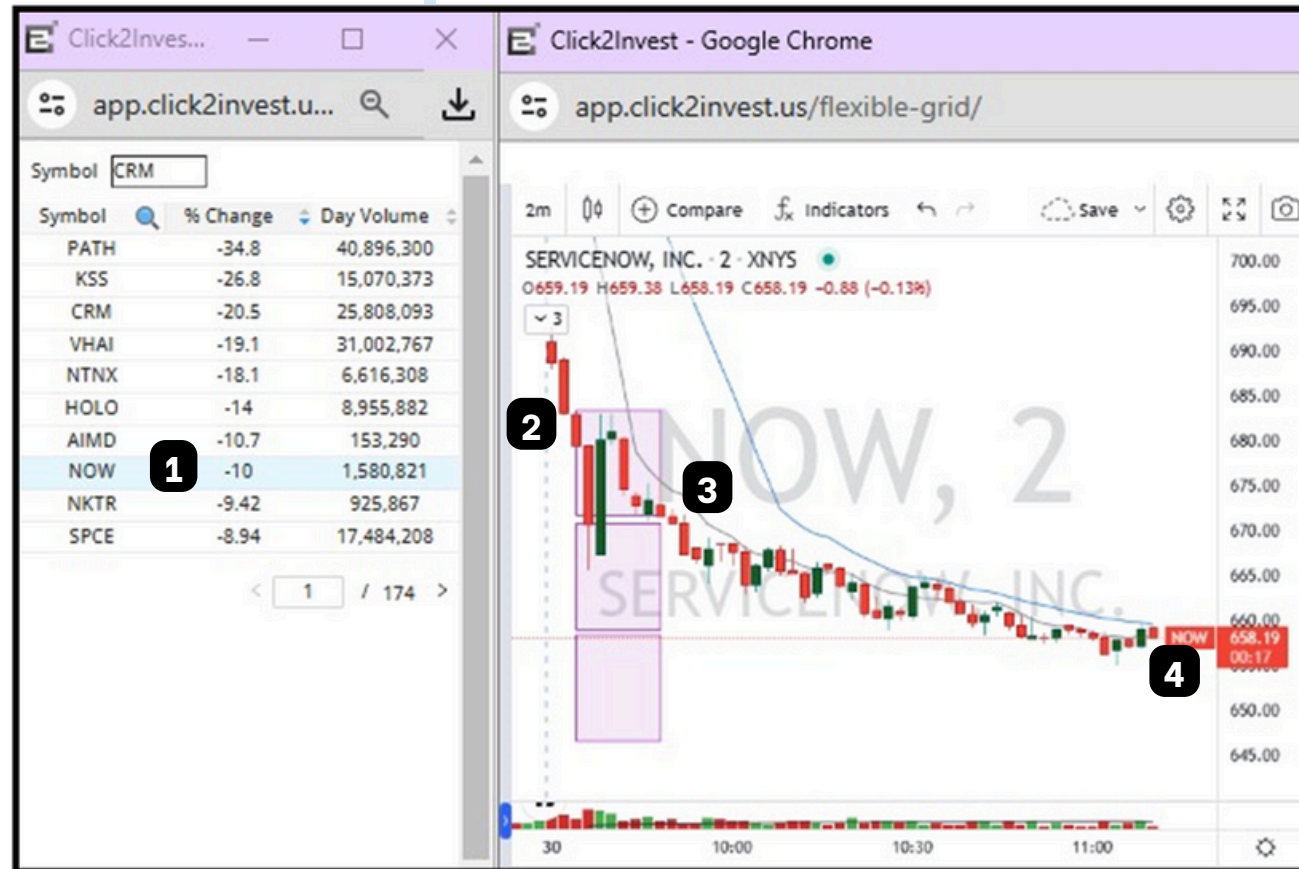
Click2Inves...

app.click2invest.u...

Symbol CRM

| Symbol | % Change | Day Volume |
|---|---|---|
| PATH | -34.8 | 40,896,300 |
| KSS | -26.8 | 15,070,373 |
| CRM | -20.5 | 25,808,093 |
| VHAI | -19.1 | 31,002,767 |
| NTNX | -18.1 | 6,616,308 |
| HOLO | -14 | 8,955,882 |
| AIMD | -10.7 | 153,290 |
| NOW | -10 | 1,580,821 |
| NKTR | -9.42 | 925,867 |
| SPCE | -8.94 | 17,484,208 |

1

1 / 174

Click2Invest - Google Chrome

app.click2invest.us/flexible-grid/

2m Compare Indicators Save

SERVICENOW, INC. · 2 · XNYS

O659.19 H659.38 L658.19 C658.19 −0.88 (−0.13%)

3

2

3

4

NOW, 2

SERVICENOW, INC.

NOW 658.19 00:17

700.00
695.00
690.00
685.00
680.00
675.00
670.00
665.00
660.00
650.00
645.00

30 10:00 10:30 11:00